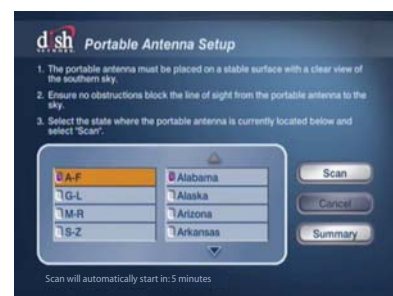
dish NETWORK Portable Antenna Setup

1. The portable antenna must be placed on a stable surface with a clear view of the southern sky.

2. Ensure no obstructions block the line of sight from the portable antenna to the sky.

3. Select the state where the portable antenna is currently located below and select "Scan".

A-F
G-L
M-R
S-Z

Alabama
Alaska
Arizona
Arkansas

Scan
Cancel
Summary

Scan will automatically start in: 5 minutes